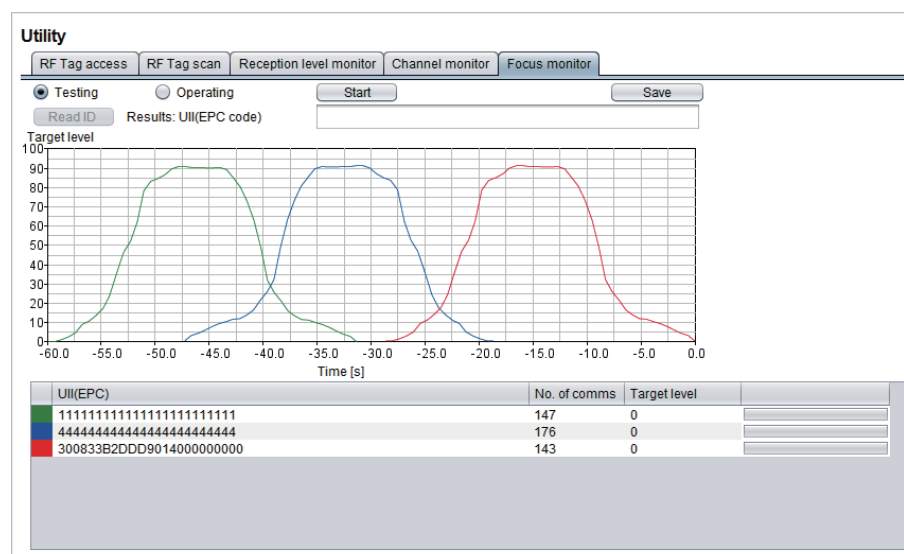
Utility

RF Tag access | RF Tag scan | Reception level monitor | Channel monitor | Focus monitor

Testing  Operating  Start  Save

Read ID  Results: UII(EPC code)

Target level

100
90
80
70
60
50
40
30
20
10
0

-60.0 -55.0 -50.0 -45.0 -40.0 -35.0 -30.0 -25.0 -20.0 -15.0 -10.0 -5.0 0.0

Time [s]

| | UII(EPC) | No. of comms | Target level | |
|---|---|---|---|---|
| | 111111111111111111111111 | 147 | 0 | |
| | 444444444444444444444444 | 176 | 0 | |
| | 300833B2DDD9014000000000 | 143 | 0 | |